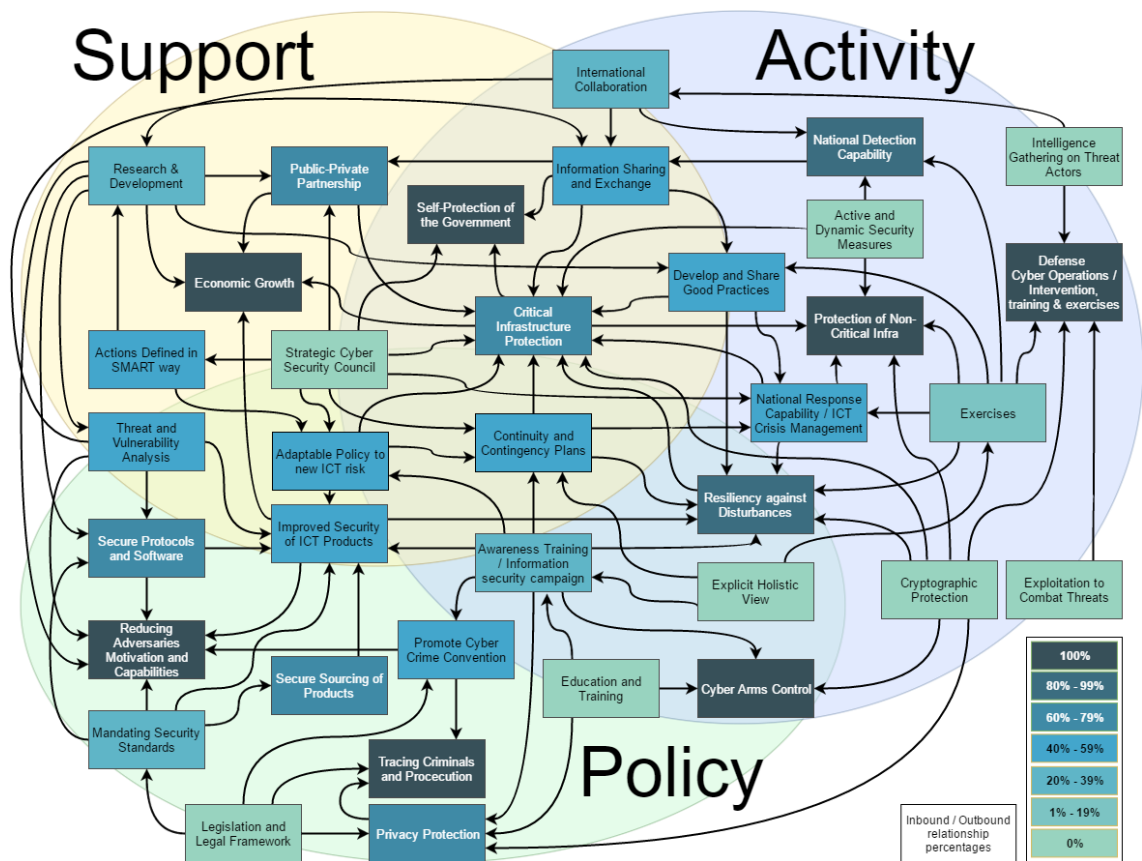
Support

Activity

Policy

International Collaboration

Research & Development

Public-Private Partnership

Information Sharing and Exchange

National Detection Capability

Intelligence Gathering on Threat Actors

Self-Protection of the Government

Active and Dynamic Security Measures

Economic Growth

Develop and Share Good Practices

Defense Cyber Operations / Intervention, training & exercises

Critical Infrastructure Protection

Protection of Non-Critical Infra

Actions Defined in SMART way

Strategic Cyber Security Council

National Response Capability / ICT Crisis Management

Exercises

Threat and Vulnerability Analysis

Adaptable Policy to new ICT risk

Continuity and Contingency Plans

Resiliency against Disturbances

Secure Protocols and Software

Improved Security of ICT Products

Awareness Training / Information security campaign

Explicit Holistic View

Cryptographic Protection

Exploitation to Combat Threats

Reducing Adversaries Motivation and Capabilities

Promote Cyber Crime Convention

Secure Sourcing of Products

Education and Training

Cyber Arms Control

Mandating Security Standards

Tracing Criminals and Procecution

Legislation and Legal Framework

Privacy Protection

Inbound / Outbound relationship percentages

100%

80% - 99%

60% - 79%

40% - 59%

20% - 39%

1% - 19%

0%